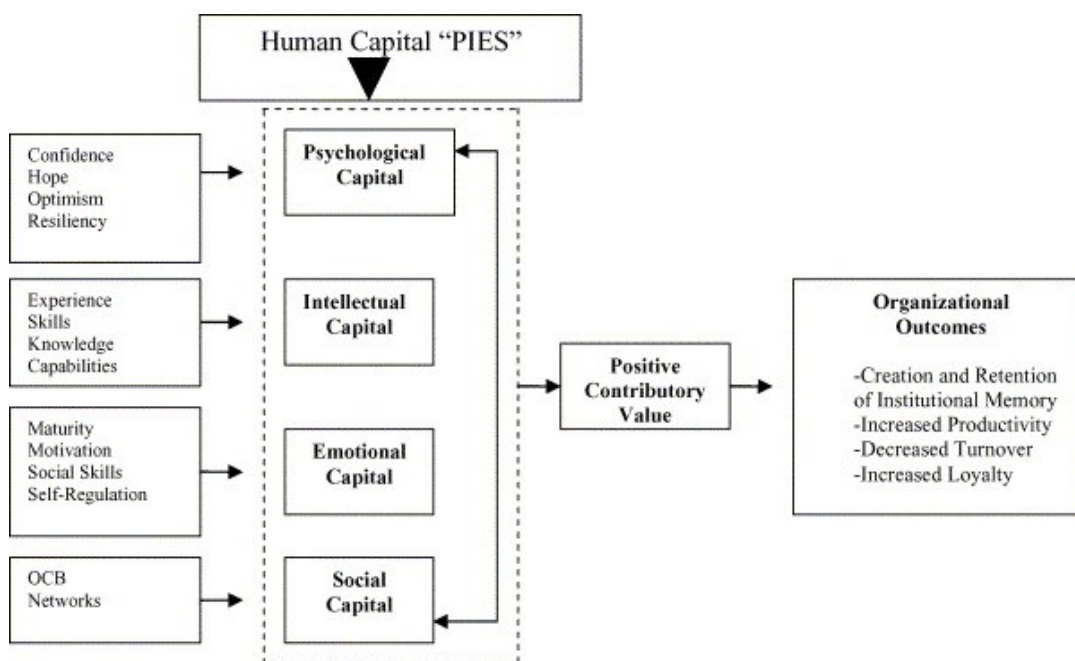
Human Capital "PIES"

Confidence
Hope
Optimism
Resiliency

Psychological Capital

Experience
Skills
Knowledge
Capabilities

Intellectual Capital

Maturity
Motivation
Social Skills
Self-Regulation

Emotional Capital

OCB
Networks

Social Capital

Positive Contributory Value

Organizational Outcomes

-Creation and Retention of Institutional Memory
-Increased Productivity
-Decreased Turnover
-Increased Loyalty